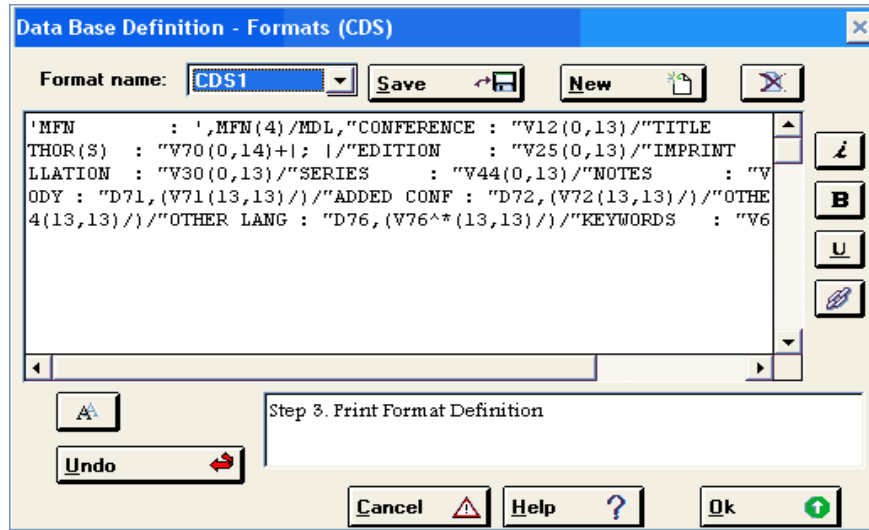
Data Base Definition - Formats (CDS)

Format name: CDS1 Save New

'MFN : ',MFN(4)/MDL,"CONFERENCE : "V12(0,13)/"TITLE
THOR(S) : "V70(0,14)+|; |/"EDITION : "V25(0,13)/"IMPRINT
LLATION : "V30(0,13)/"SERIES : "V44(0,13)/"NOTES : "V
ODY : "D71,(V71(13,13)/)/"ADDED CONF : "D72,(V72(13,13)/)/"OTHE
4(13,13)/)/"OTHER LANG : "D76,(V76^*(13,13)/)/"KEYWORDS : "V6

i
B
U

Undo

Step 3. Print Format Definition

Cancel Help Ok